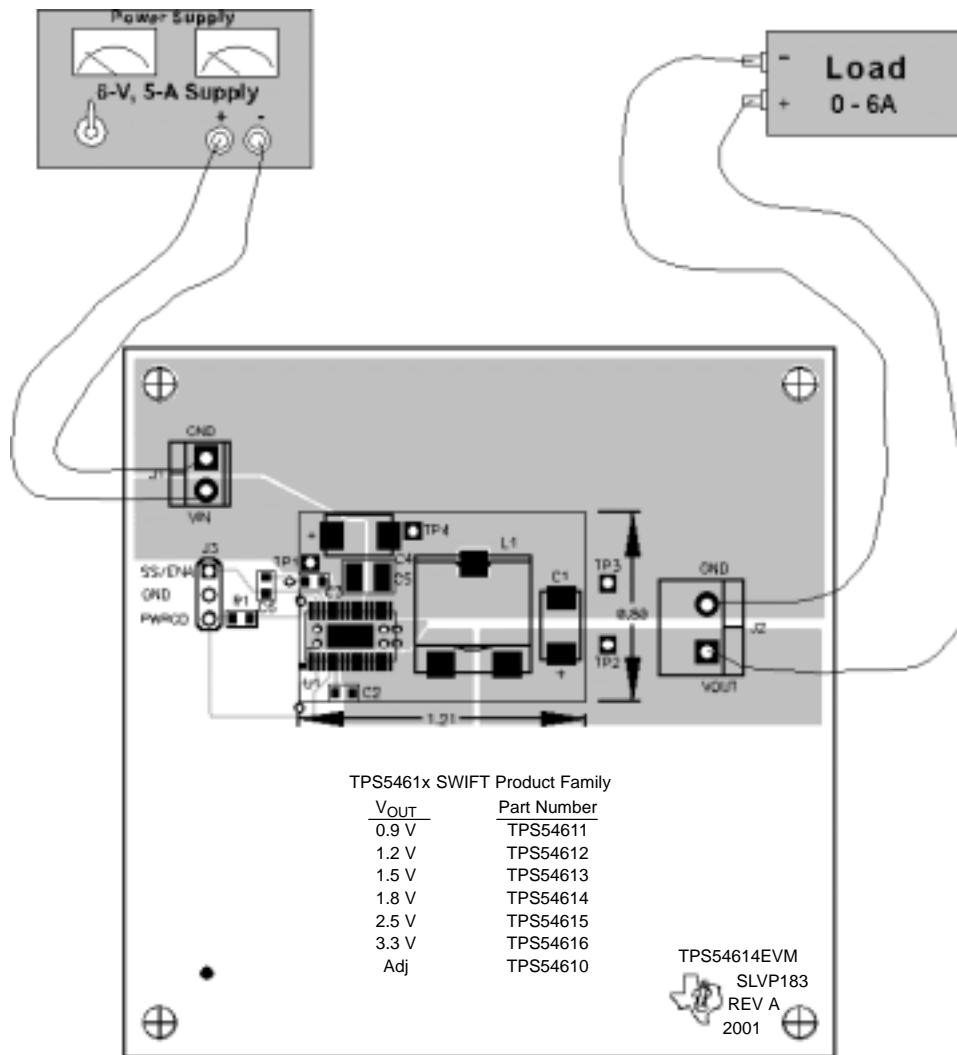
Power Supply
6-V, 5-A Supply
+ -

- Load
+ 0 - 6A

GND
J1
VIN
TP4
L1
C1
J3
SS/ENA
GND
PWRGD
TP1
C4
C5
C3
C6
R1
TP3
TP2
0.89
GND
J2
VOUT
U1
C2
1.21
+
+

TPS5461x SWIFT Product Family

| $V_{OUT}$ | Part Number |
|---|---|
| 0.9 V | TPS54611 |
| 1.2 V | TPS54612 |
| 1.5 V | TPS54613 |
| 1.8 V | TPS54614 |
| 2.5 V | TPS54615 |
| 3.3 V | TPS54616 |
| Adj | TPS54610 |

TPS54614EVM
SLVP183
REV A
2001